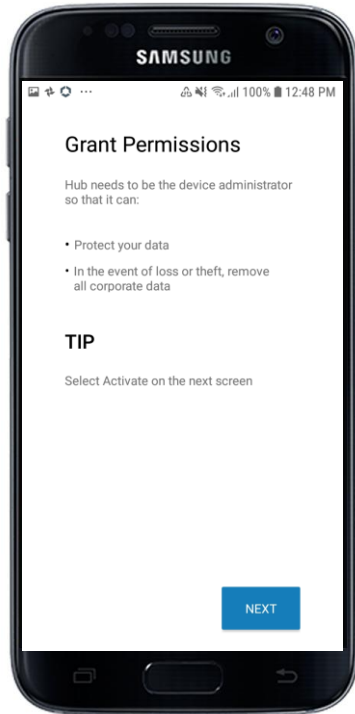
SAMSUNG

100% 12:48 PM

Grant Permissions

Hub needs to be the device administrator so that it can:

• Protect your data

• In the event of loss or theft, remove all corporate data

TIP

Select Activate on the next screen

NEXT